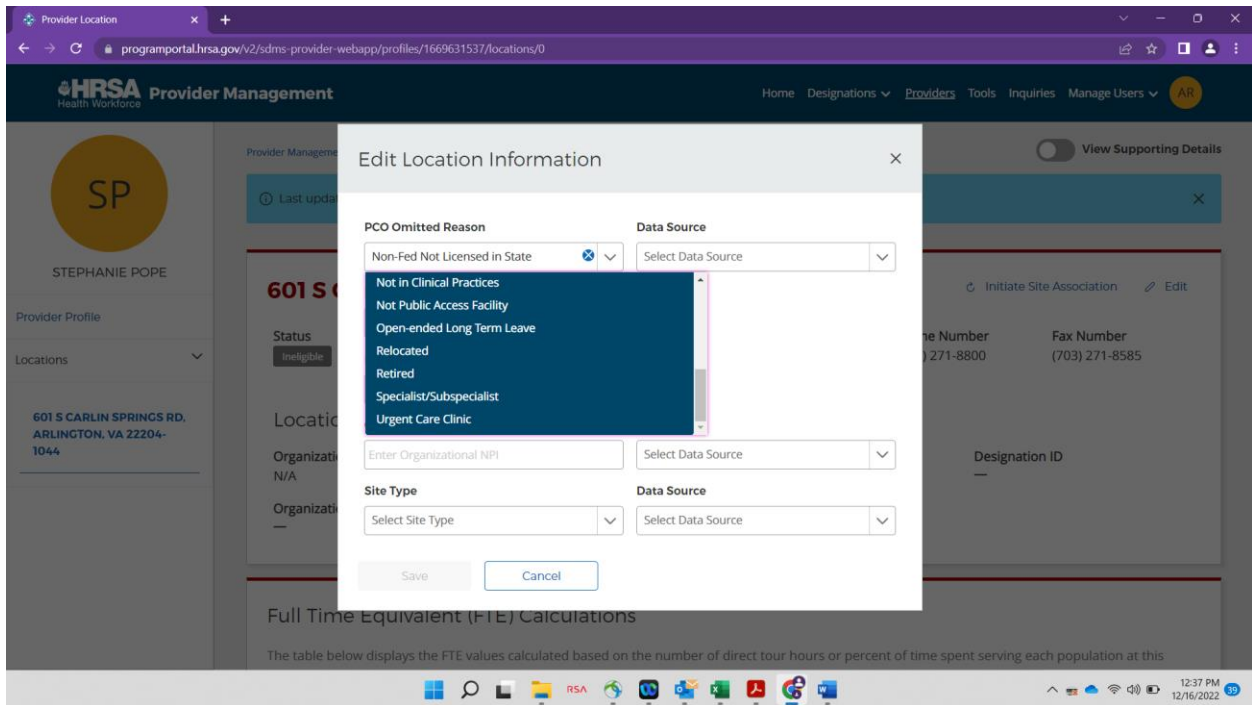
Provider Location

programportal.hrsa.gov/v2/sdms-provider-webapp/profiles/1669631537/locations/0

HRSA Health Workforce Provider Management

Home Designations Providers Tools Inquiries Manage Users AR

SP

STEPHANIE POPE

Provider Profile

Locations

601 S CARLIN SPRINGS RD, ARLINGTON, VA 22204-1044

Provider Manageme

View Supporting Details

Last upda

601 S

Initiate Site Association Edit

Status

Ineligible

ne Number
) 271-8800

Fax Number
(703) 271-8585

Locatio

Organizati
N/A

Organizati
—

Designation ID
—

Edit Location Information

PCO Omitted Reason

Non-Fed Not Licensed in State

Not in Clinical Practices
Not Public Access Facility
Open-ended Long Term Leave
Relocated
Retired
Specialist/Subspecialist
Urgent Care Clinic

Data Source

Select Data Source

Enter Organizational NPI

Select Data Source

Site Type

Select Site Type

Data Source

Select Data Source

Save

Cancel

Full Time Equivalent (FTE) Calculations

The table below displays the FTE values calculated based on the number of direct tour hours or percent of time spent serving each population at this

12:37 PM
12/16/2022